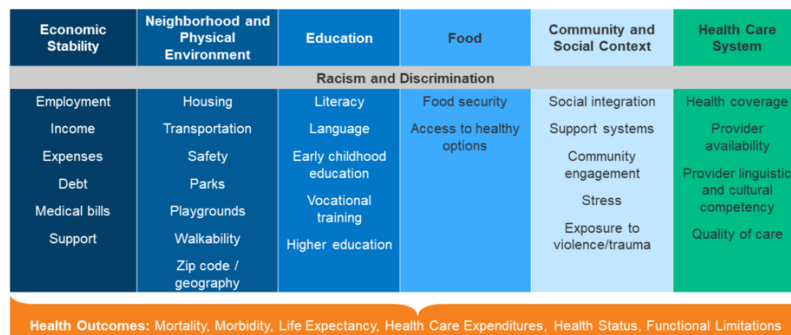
| Economic Stability | Neighborhood and Physical Environment | Education | Food | Community and Social Context | Health Care System |
|---|---|---|---|---|---|
| Racism and Discrimination | | | | | |
| Employment | Housing | Literacy | Food security | Social integration | Health coverage |
| Income | Transportation | Language | Access to healthy options | Support systems | Provider availability |
| Expenses | Safety | Early childhood education | | Community engagement | Provider linguistic and cultural competency |
| Debt | Parks | Vocational training | | Stress | Quality of care |
| Medical bills | Playgrounds | Higher education | | Exposure to violence/trauma | |
| Support | Walkability | | | | |
| | Zip code / geography | | | | |

Health Outcomes: Mortality, Morbidity, Life Expectancy, Health Care Expenditures, Health Status, Functional Limitations